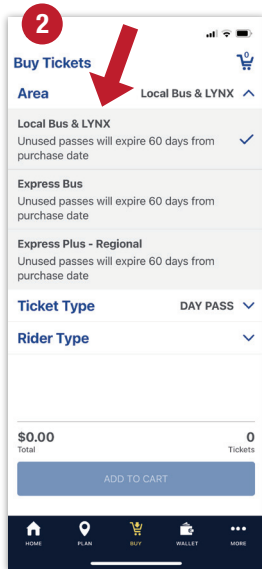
2

Buy Tickets

0

Area

Local Bus & LYNX

Local Bus & LYNX
Unused passes will expire 60 days from purchase date

Express Bus
Unused passes will expire 60 days from purchase date

Express Plus - Regional
Unused passes will expire 60 days from purchase date

Ticket Type

DAY PASS

Rider Type

$0.00
Total

0
Tickets

ADD TO CART

HOME

PLAN

BUY

WALLET

MORE